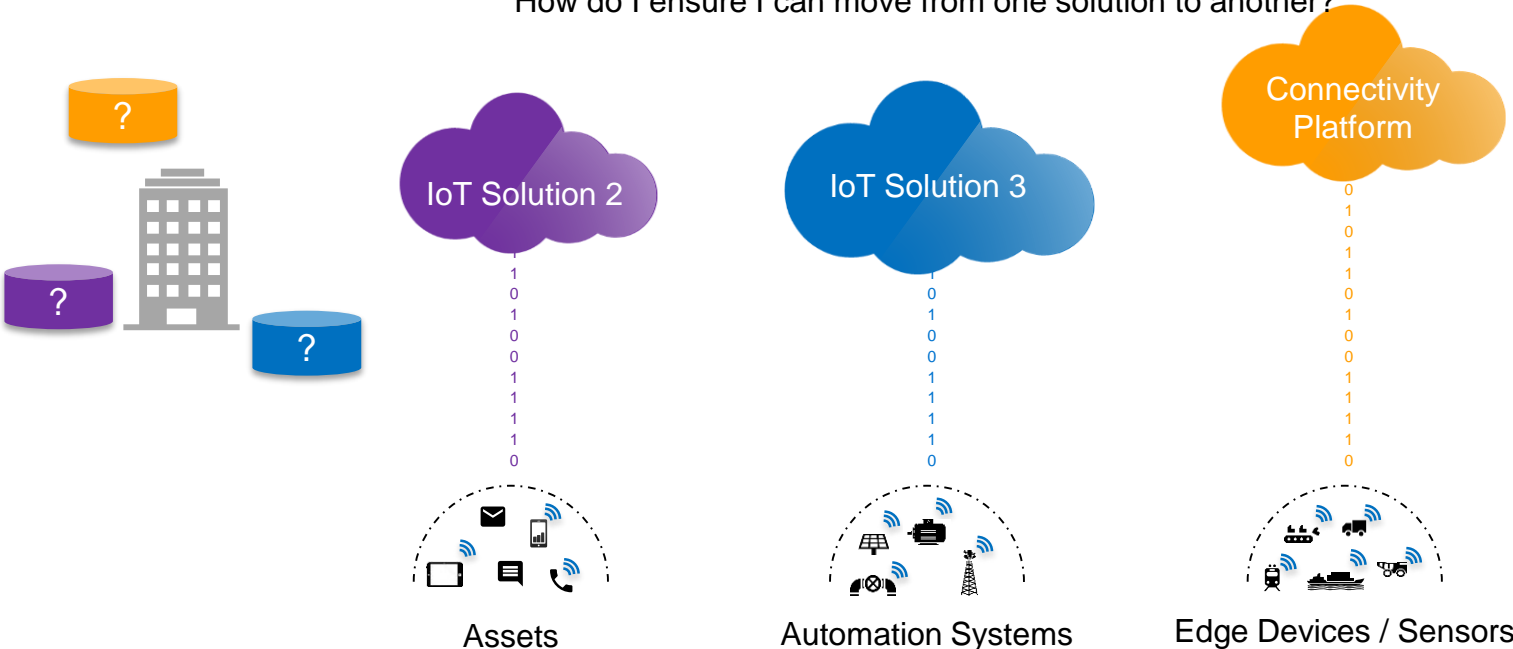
How do I ensure I can move from one solution to another?

?

?

?

IoT Solution 2

1
1
0
1
0
0
1
1
1
1
0

Assets

IoT Solution 3

1
0
1
0
0
1
1
1
1
0

Automation Systems

Connectivity Platform

0
1
0
1
1
0
1
0
0
1
1
1
1
0

Edge Devices / Sensors